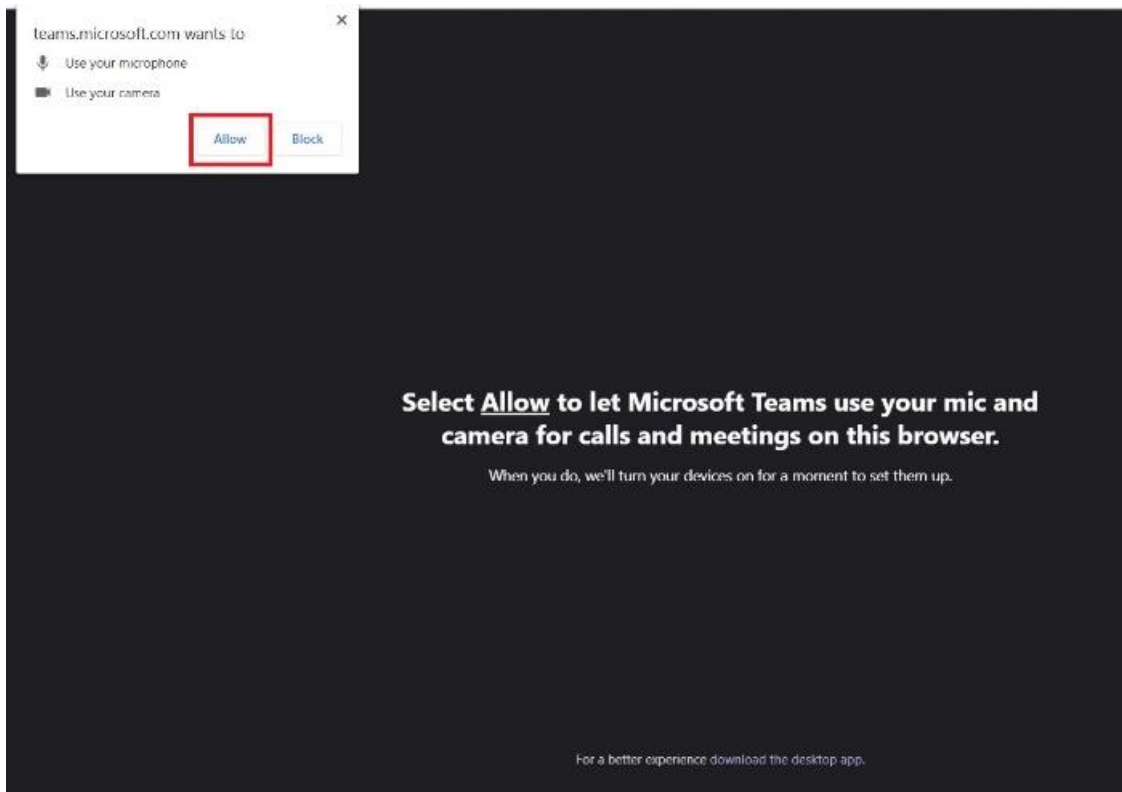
teams.microsoft.com wants to
Use your microphone
Use your camera
Allow
Block
×

Select Allow to let Microsoft Teams use your mic and camera for calls and meetings on this browser.

When you do, we'll turn your devices on for a moment to set them up.

For a better experience download the desktop app.